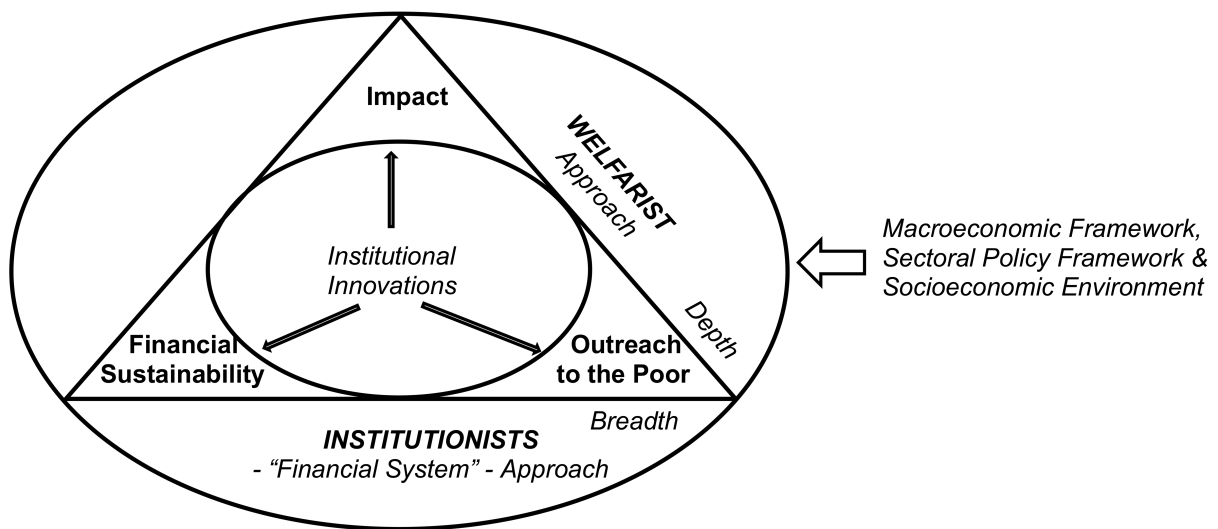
Impact

WELFARIST Approach

Institutional Innovations

Macroeconomic Framework, Sectoral Policy Framework & Socioeconomic Environment

Depth

Financial Sustainability

Outreach to the Poor

Breadth

INSTITUTIONISTS
- "Financial System" - Approach